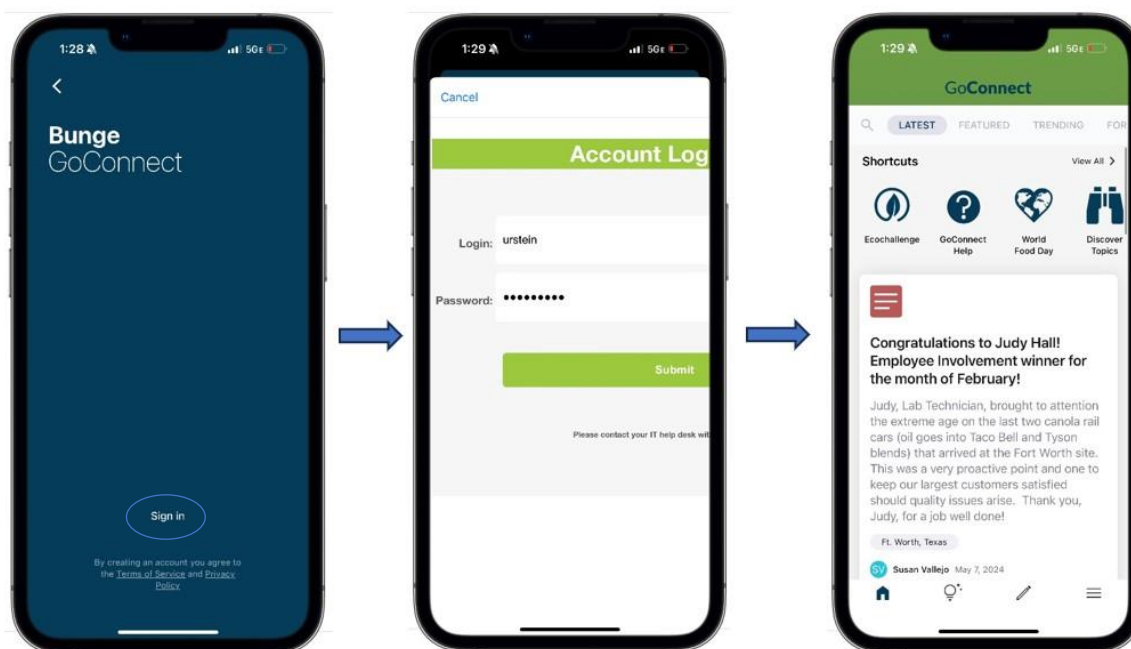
1:28 5GE

<

Bunge
GoConnect

Sign in

By creating an account you agree to the Terms of Service and Privacy Policy

1:29 5GE

Cancel

Account Log

Login: urstein

Password: •••••••••

Submit

Please contact your IT help desk wit

1:29 5GE

GoConnect

LATEST FEATURED TRENDING FOR

Shortcuts View All >

Ecochallenge GoConnect Help World Food Day Discover Topics

Congratulations to Judy Hall! Employee Involvement winner for the month of February!

Judy, Lab Technician, brought to attention the extreme age on the last two canola rail cars (oil goes into Taco Bell and Tyson blends) that arrived at the Fort Worth site. This was a very proactive point and one to keep our largest customers satisfied should quality issues arise. Thank you, Judy, for a job well done!

Ft. Worth, Texas

SV Susan Vallejo May 7, 2024